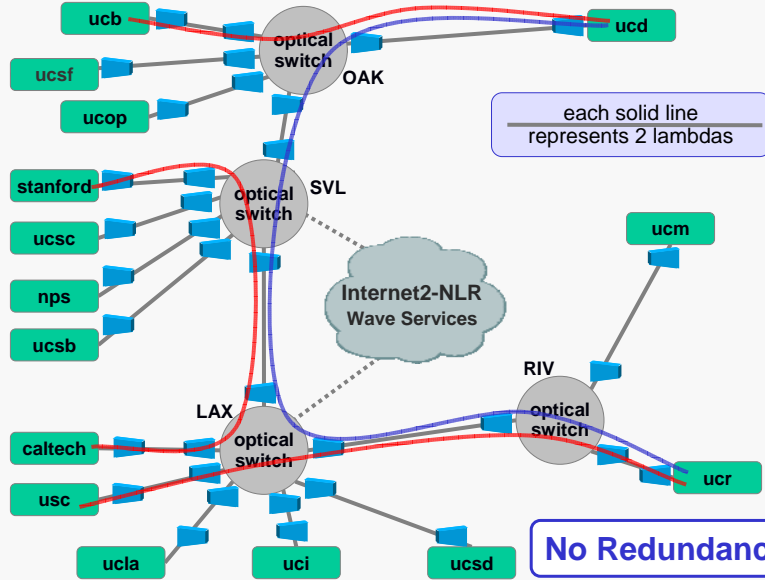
ucb

optical switch

OAK

ucd

ucsf

ucop

each solid line represents 2 lambdas

stanford

optical switch

SVL

ucsc

ucm

nps

Internet2-NLR Wave Services

ucsb

RIV

LAX

optical switch

caltech

optical switch

ucr

usc

ucla

uci

ucsd

No Redundanc